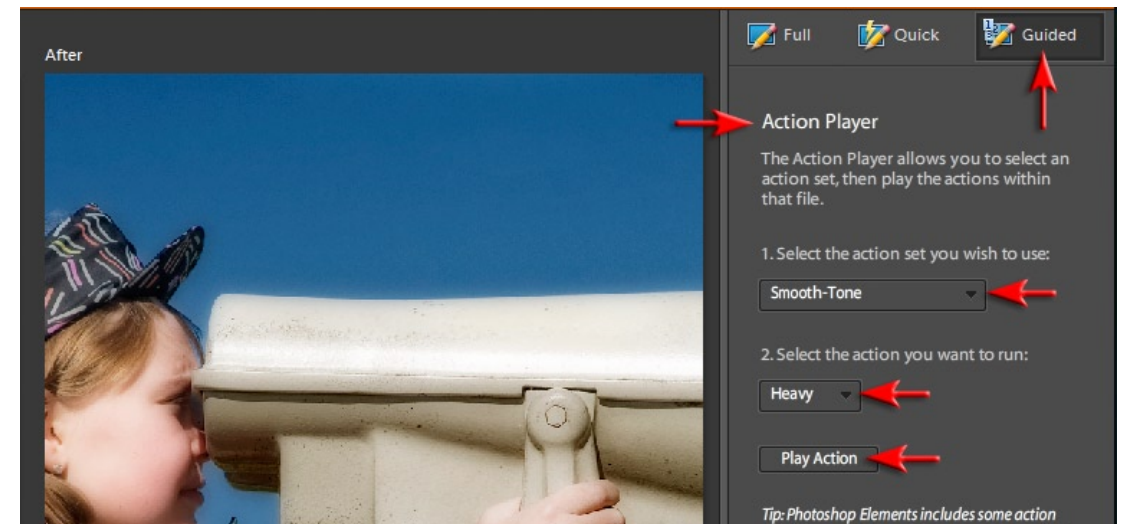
After

Full Quick Guided

Action Player

The Action Player allows you to select an action set, then play the actions within that file.

1. Select the action set you wish to use:

Smooth-Tone

2. Select the action you want to run:

Heavy

Play Action

Tip: Photoshop Elements includes some action